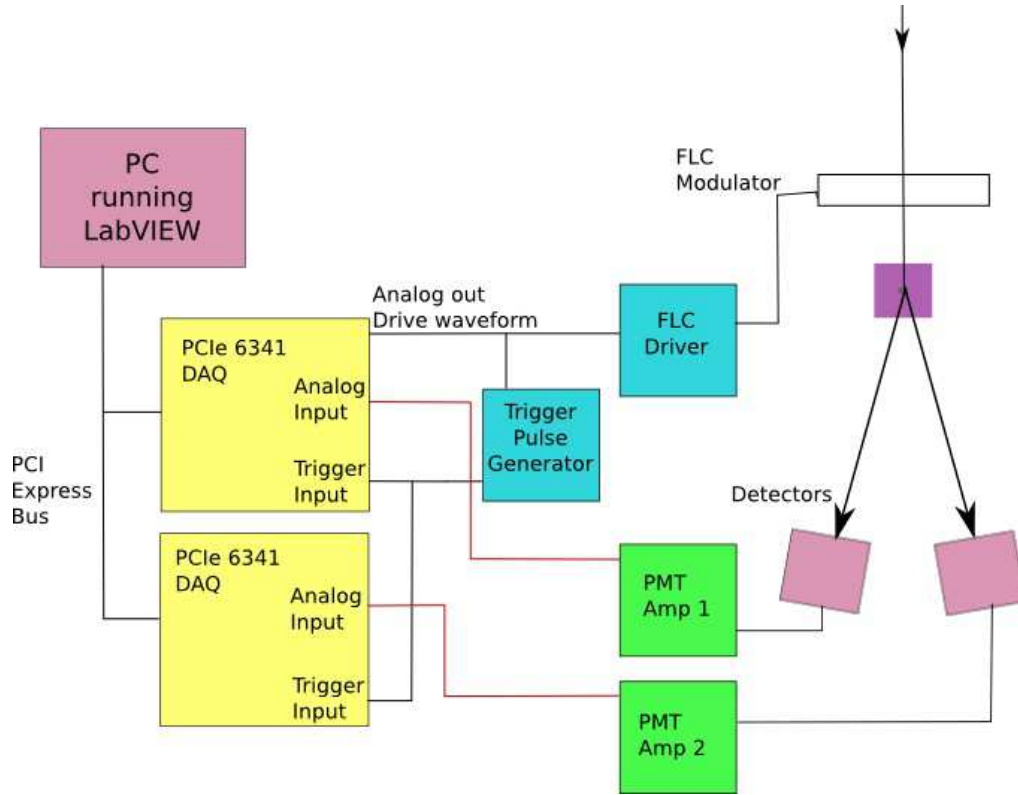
PC running LabVIEW

FLC Modulator

Analog out
Drive waveform

FLC Driver

PCIe 6341 DAQ

Analog Input

Trigger Input

Trigger Pulse Generator

PCI Express Bus

Detectors

PCIe 6341 DAQ

Analog Input

Trigger Input

PMT Amp 1

PMT Amp 2